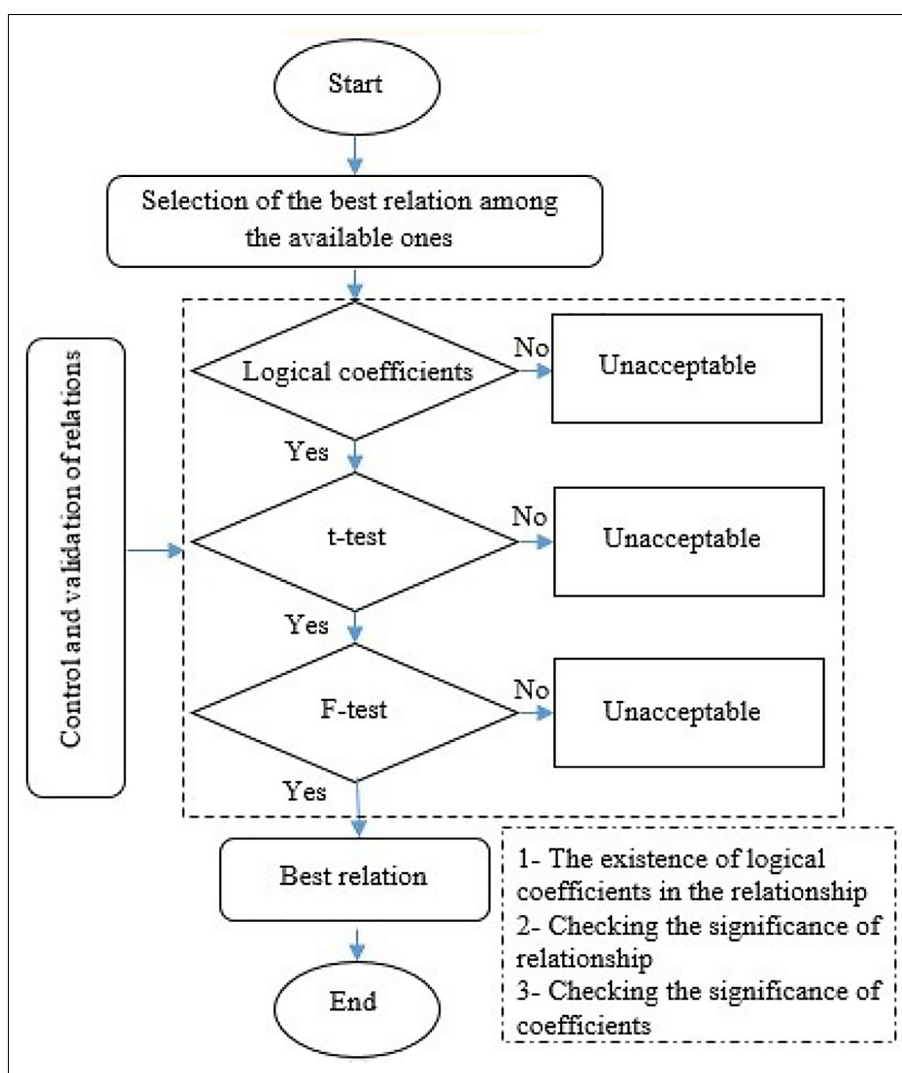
Start

Selection of the best relation among the available ones

Control and validation of relations

Logical coefficients

No

Unacceptable

Yes

t-test

No

Unacceptable

Yes

F-test

No

Unacceptable

Yes

Best relation

End

1- The existence of logical coefficients in the relationship
2- Checking the significance of relationship
3- Checking the significance of coefficients